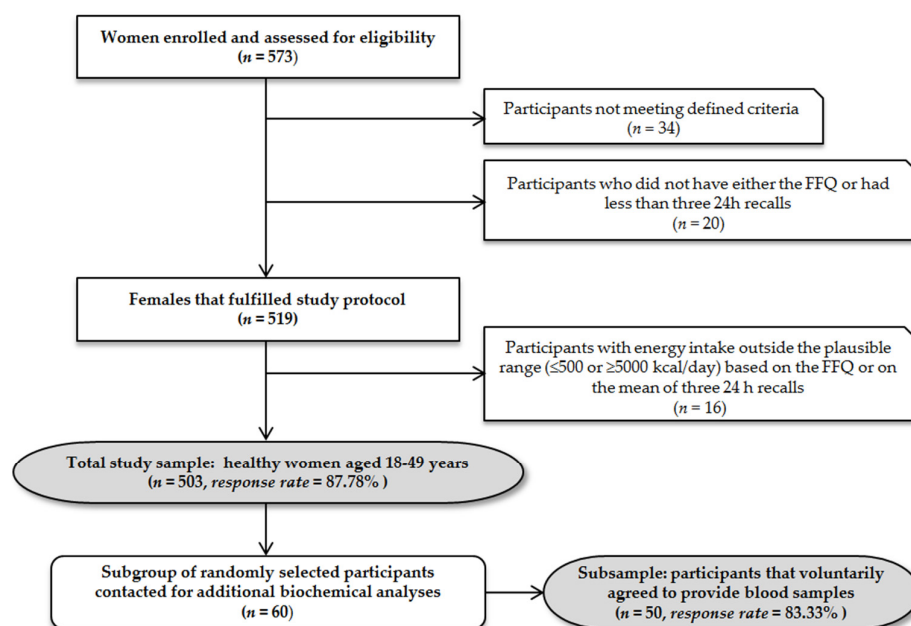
Women enrolled and assessed for eligibility
($n = 573$)

Participants not meeting defined criteria
($n = 34$)

Participants who did not have either the FFQ or had less than three 24h recalls
($n = 20$)

Females that fulfilled study protocol
($n = 519$)

Participants with energy intake outside the plausible range (≤500 or ≥5000 kcal/day) based on the FFQ or on the mean of three 24 h recalls
($n = 16$)

Total study sample: healthy women aged 18-49 years
($n = 503$, *response rate* = 87.78% )

Subgroup of randomly selected participants contacted for additional biochemical analyses
($n = 60$)

Subsample: participants that voluntarily agreed to provide blood samples
($n = 50$, *response rate* = 83.33% )